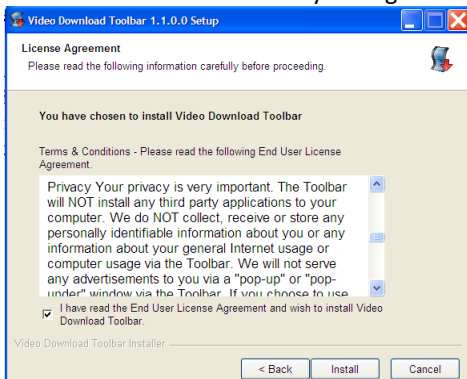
Video Download Toolbar 1.1.0.0 Setup

License Agreement
Please read the following information carefully before proceeding.

You have chosen to install Video Download Toolbar

Terms & Conditions - Please read the following End User License Agreement.

Privacy Your privacy is very important. The Toolbar will NOT install any third party applications to your computer. We do NOT collect, receive or store any personally identifiable information about you or any information about your general Internet usage or computer usage via the Toolbar. We will not serve any advertisements to you via a "pop-up" or "pop-under" window via the Toolbar. If you choose to use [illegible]

I have read the End User License Agreement and wish to install Video Download Toolbar.

Video Download Toolbar Installer

< Back   Install   Cancel